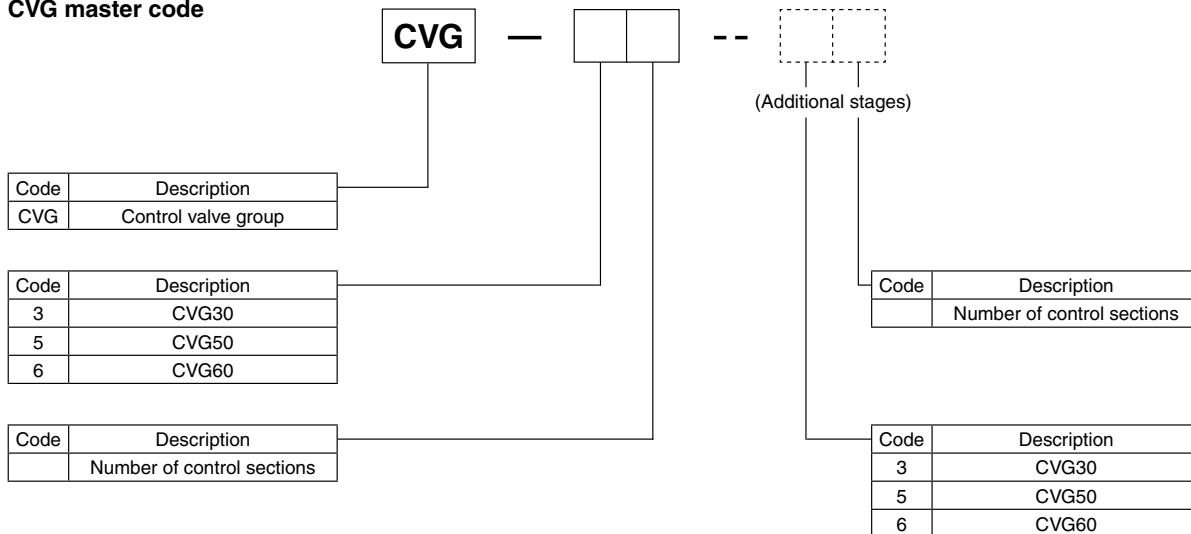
CVG master code

CVG — - -

(Additional stages)

| Code | Description |
|---|---|
| CVG | Control valve group |

| Code | Description |
|---|---|
| 3 | CVG30 |
| 5 | CVG50 |
| 6 | CVG60 |

| Code | Description |
|---|---|
| | Number of control sections |

| Code | Description |
|---|---|
| | Number of control sections |

| Code | Description |
|---|---|
| 3 | CVG30 |
| 5 | CVG50 |
| 6 | CVG60 |